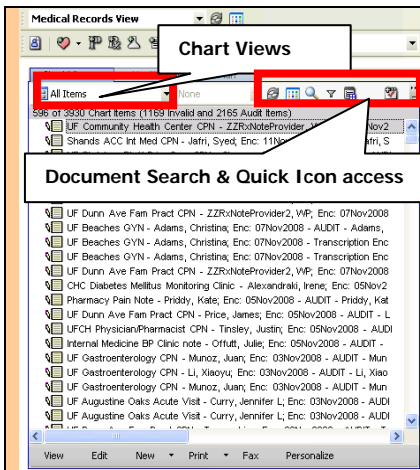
Medical Records View

Chart Views

All Items
None

596 of 3930 Chart Items (1169 Invalid and 2165 Audit Items)

UF Community Health Center CPN - ZZRxNoteProvider, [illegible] Nov2
Shands ACC Int Med CPN - Jafri, Syed; Enc: 11No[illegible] afri, S

Document Search & Quick Icon access

UF Dunn Ave Fam Pract CPN - ZZRxNoteProvider2, WP; Enc: 07Nov2008
UF Beaches GYN - Adams, Christina; Enc: 07Nov2008 - AUDIT - Adams,
UF Beaches GYN - Adams, Christina; Enc: 07Nov2008 - Transcription Enc
UF Beaches GYN - Adams, Christina; Enc: 07Nov2008 - Transcription Enc
UF Dunn Ave Fam Pract CPN - ZZRxNoteProvider2, WP; Enc: 07Nov2008
CHC Diabetes Mellitus Monitoring Clinic - Alexandraki, Irene; Enc: 05Nov2
Pharmacy Pain Note - Priddy, Kate; Enc: 05Nov2008 - AUDIT - Priddy, Kat
UF Dunn Ave Fam Pract CPN - Price, James; Enc: 05Nov2008 - AUDIT - L
UFCH Physician/Pharmacist CPN - Tinsley, Justin; Enc: 05Nov2008 - AUDI
Internal Medicine BP Clinic note - Offutt, Julie; Enc: 05Nov2008 - AUDIT -
UF Gastroenterology CPN - Munoz, Juan; Enc: 03Nov2008 - AUDIT - Mun
UF Gastroenterology CPN - Li, Xiaoyu; Enc: 03Nov2008 - AUDIT - Li, Xiao
UF Gastroenterology CPN - Munoz, Juan; Enc: 03Nov2008 - AUDIT - Mun
UF Augustine Oaks Acute Visit - Curry, Jennifer L; Enc: 03Nov2008 - AUDI
UF Augustine Oaks Acute Visit - Curry, Jennifer L; Enc: 03Nov2008 - AUDI
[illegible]

View Edit New Print Fax Personalize